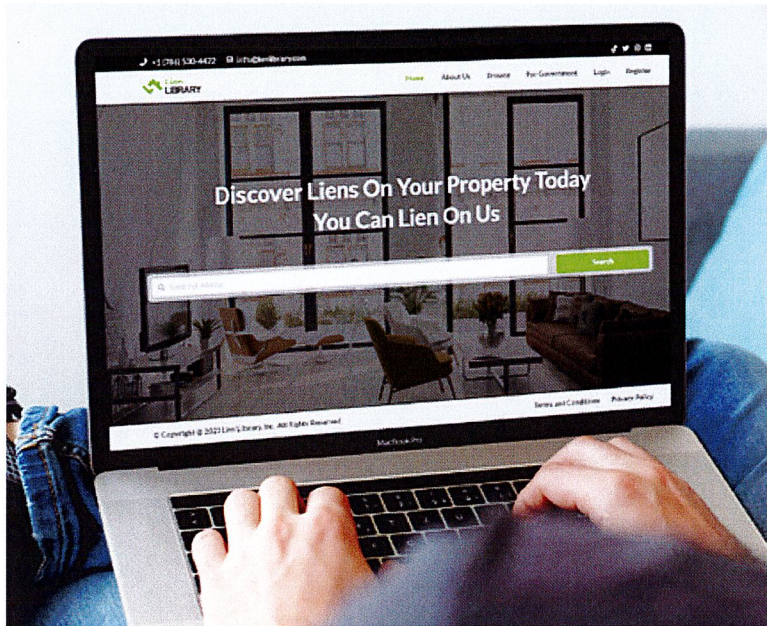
+1 (786) 530-4472 info@lienlibrary.com

Lien LIBRARY

Home About Us Private For Government Login Register

Discover Liens On Your Property Today
You Can Lien On Us

Search For Address

Search

Terms and Conditions Privacy Policy

© Copyright @ 2021 Lien Library, Inc. All Rights Reserved

MacBook Pro